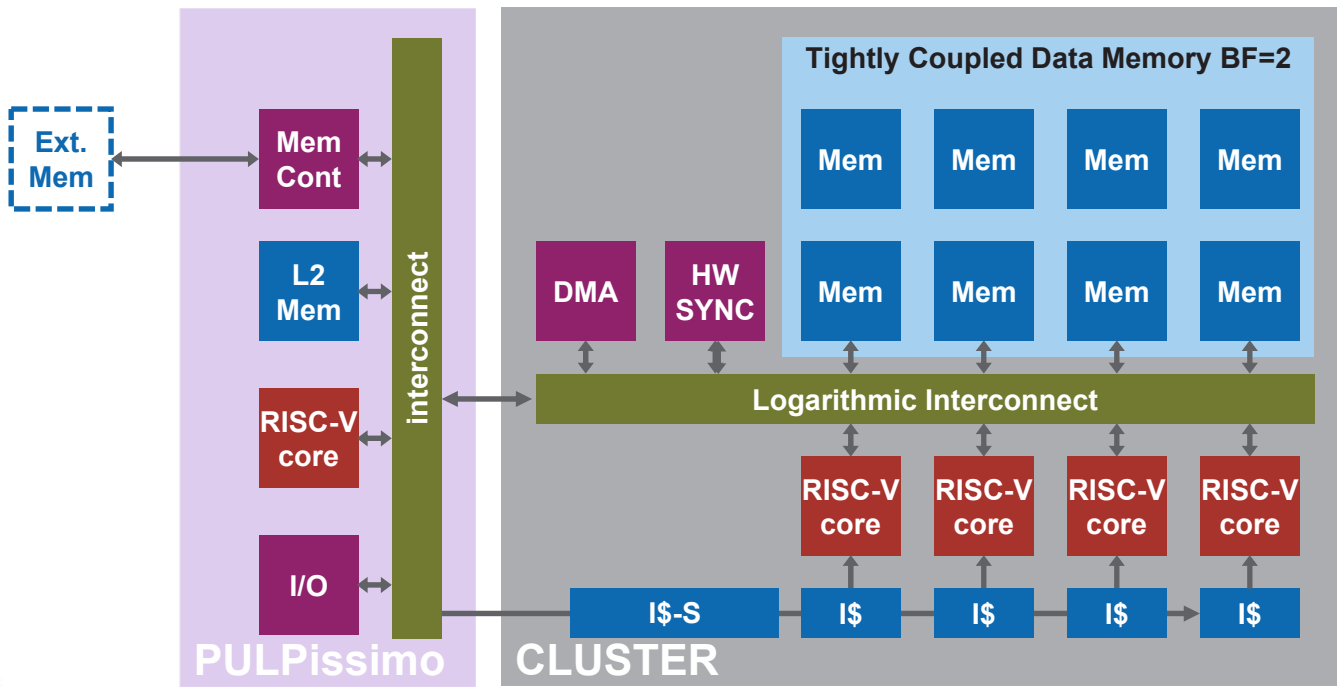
Ext. Mem

Mem Cont

L2 Mem

RISC-V core

I/O

interconnect

PULPissimo

Tightly Coupled Data Memory BF=2

Mem

Mem

Mem

Mem

Mem

Mem

Mem

Mem

DMA

HW SYNC

Logarithmic Interconnect

RISC-V core

RISC-V core

RISC-V core

RISC-V core

I$-S

I$

I$

I$

I$

CLUSTER